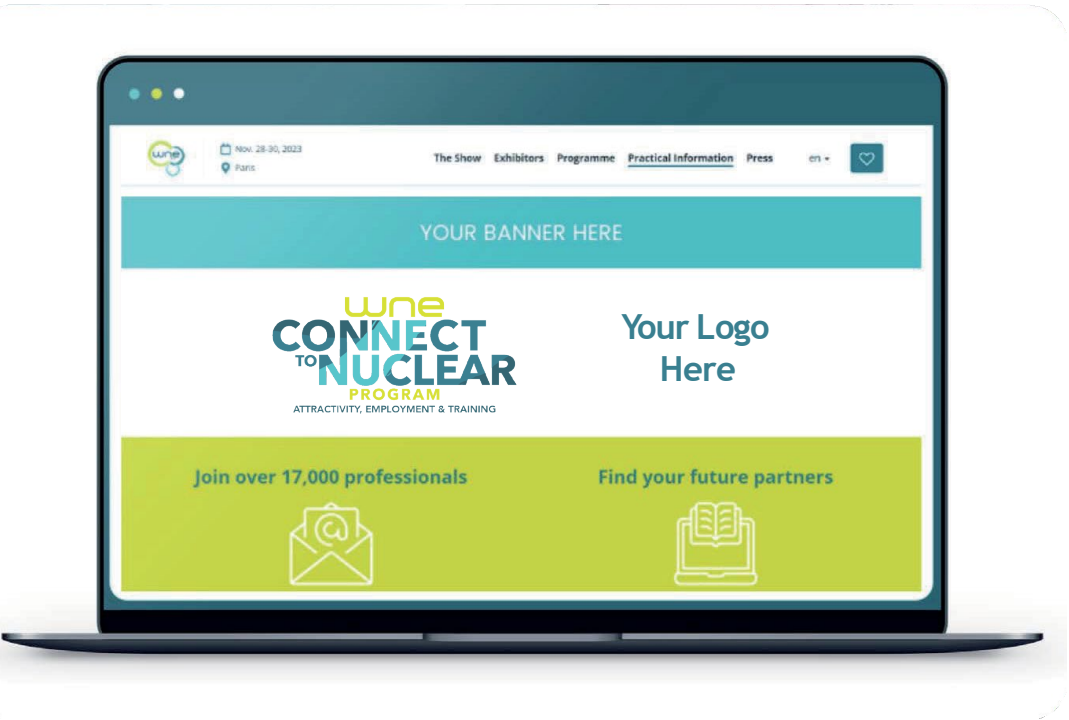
wne

Nov. 28-30, 2023
Paris

The Show Exhibitors Programme Practical Information Press en ▾

YOUR BANNER HERE

wne
CONNECT TO NUCLEAR
PROGRAM
ATTRACTIVITY, EMPLOYMENT & TRAINING

Your Logo Here

Join over 17,000 professionals

Find your future partners